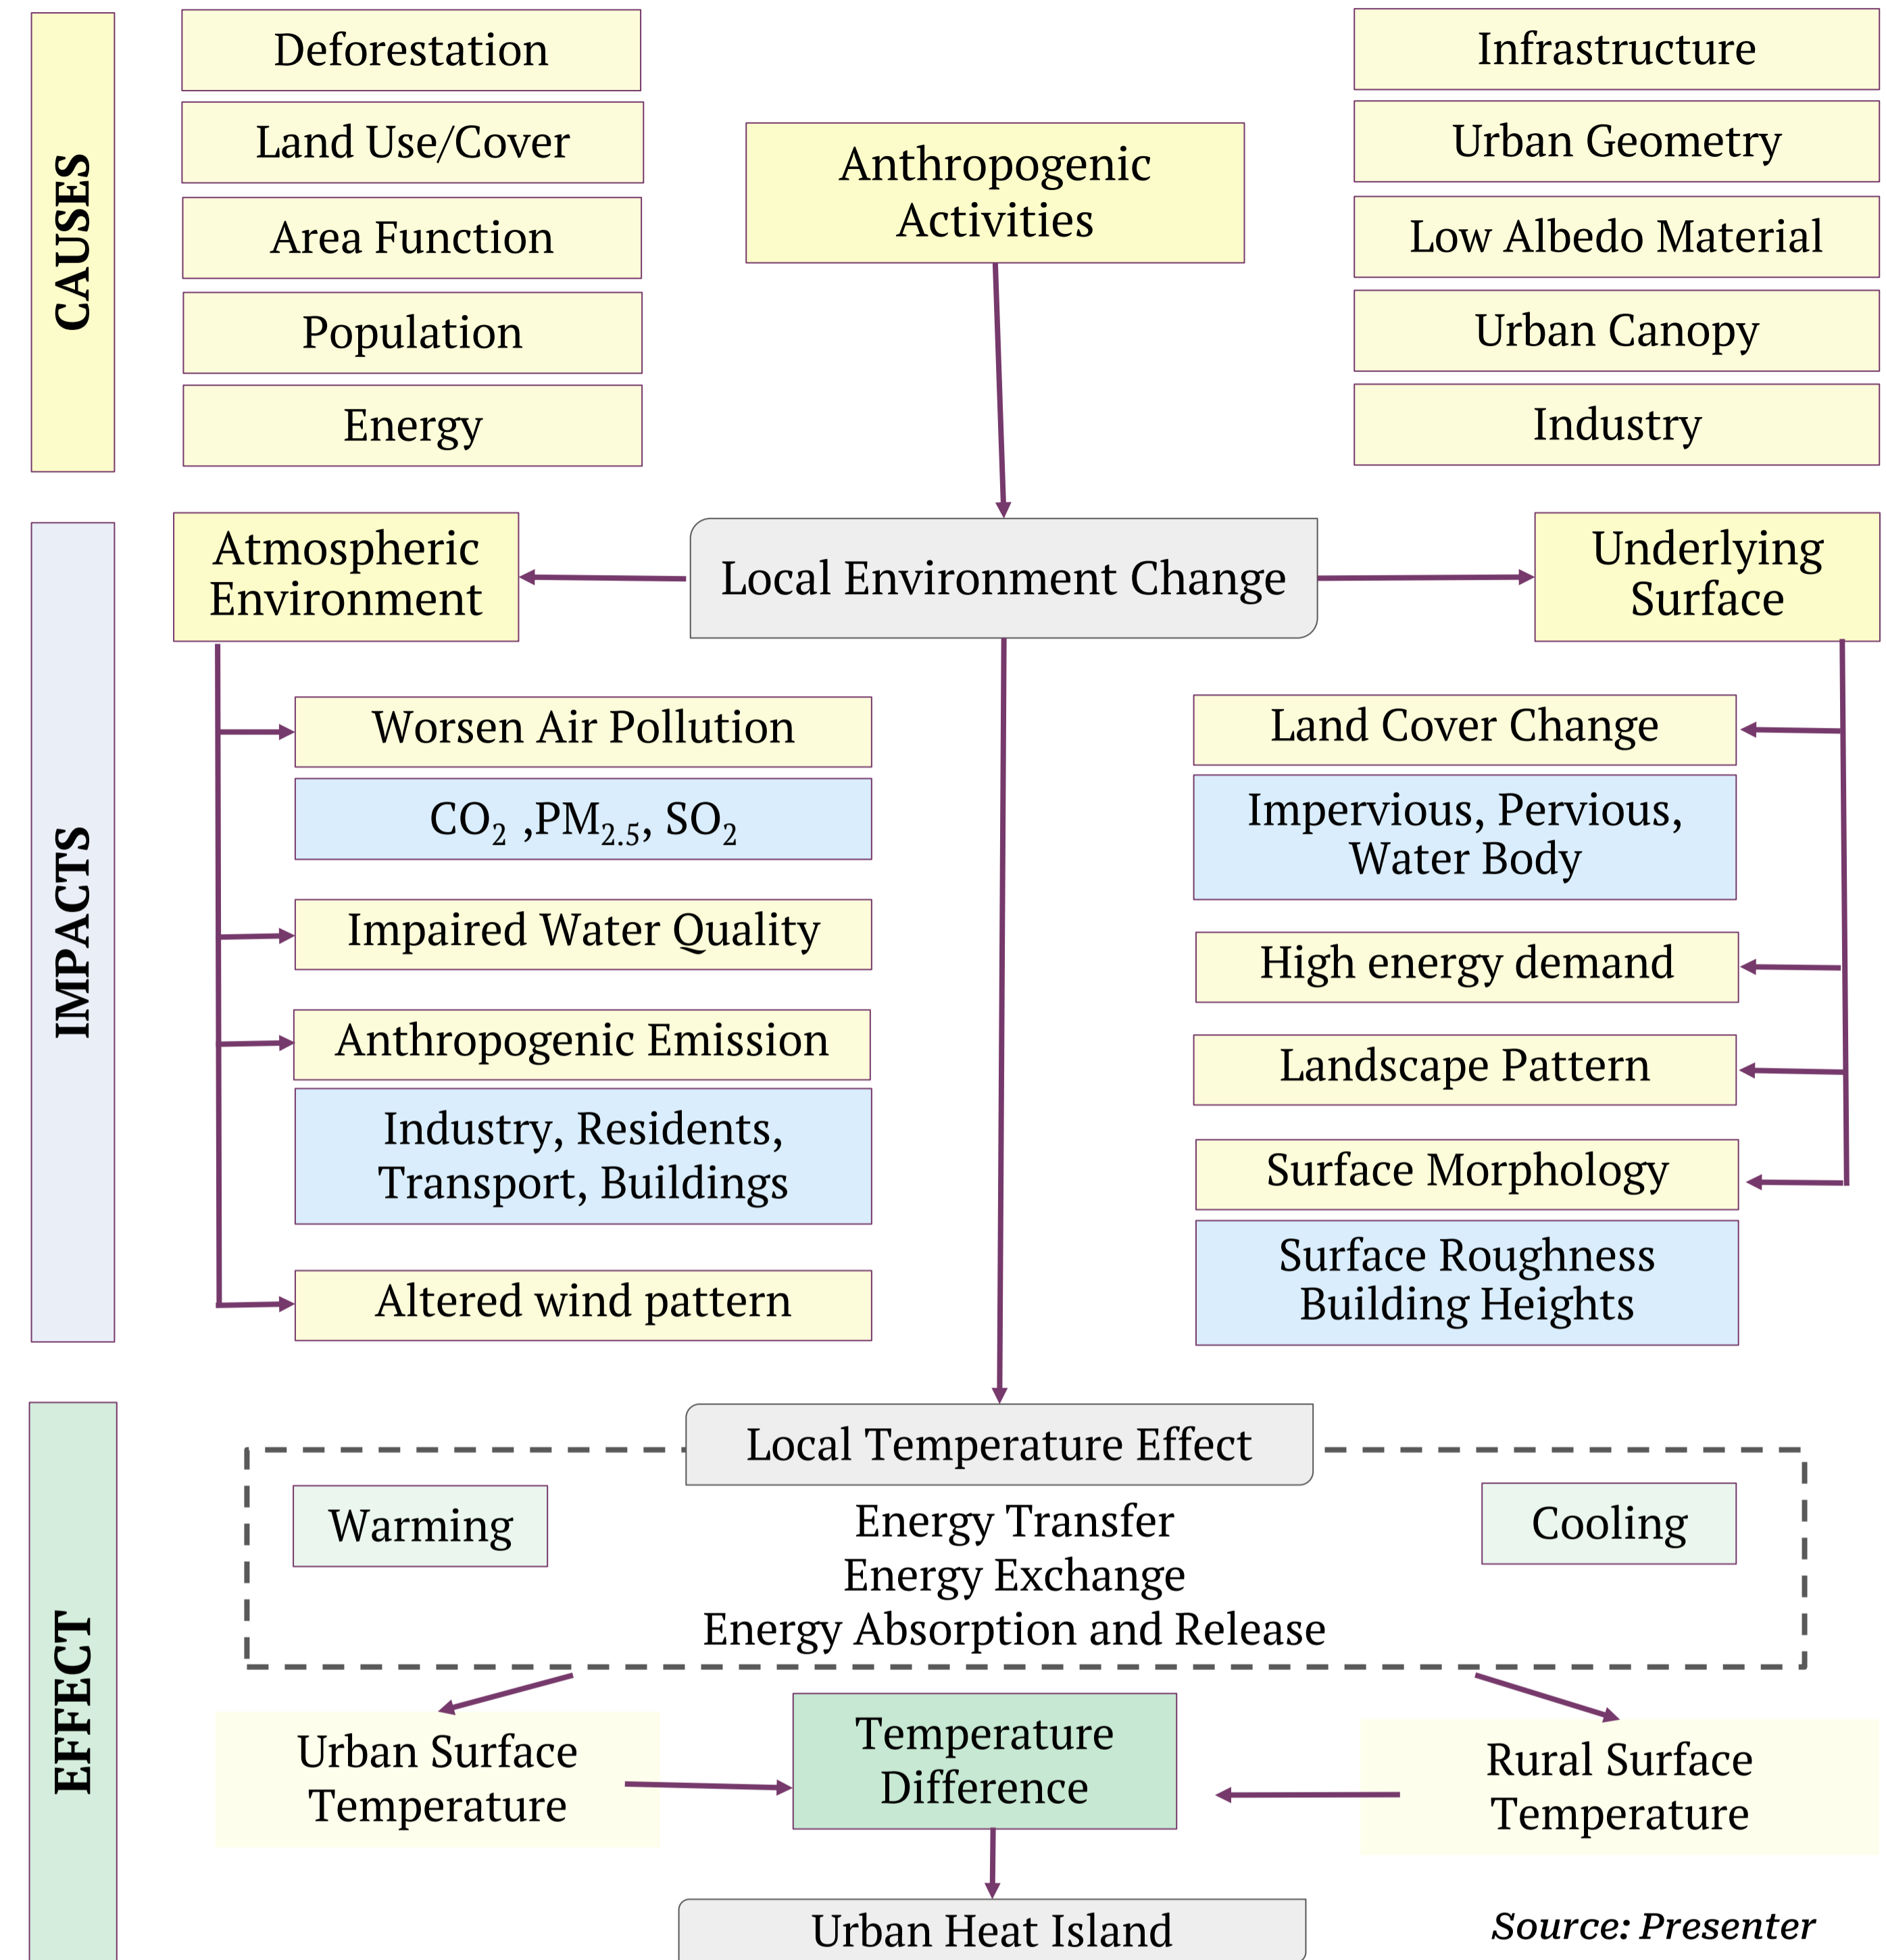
CAUSES

Deforestation

Land Use/Cover

Area Function

Population

Energy

Anthropogenic Activities

Infrastructure

Urban Geometry

Low Albedo Material

Urban Canopy

Industry

IMPACTS

Atmospheric Environment

Local Environment Change

Underlying Surface

Worsen Air Pollution

$CO_2$ ,$PM_{2.5}$, $SO_2$

Impaired Water Quality

Anthropogenic Emission

Industry, Residents, Transport, Buildings

Altered wind pattern

Land Cover Change

Impervious, Pervious, Water Body

High energy demand

Landscape Pattern

Surface Morphology

Surface Roughness Building Heights

EFFECT

Local Temperature Effect

Warming

Energy Transfer
Energy Exchange
Energy Absorption and Release

Cooling

Urban Surface Temperature

Temperature Difference

Rural Surface Temperature

Urban Heat Island

Source: Presenter